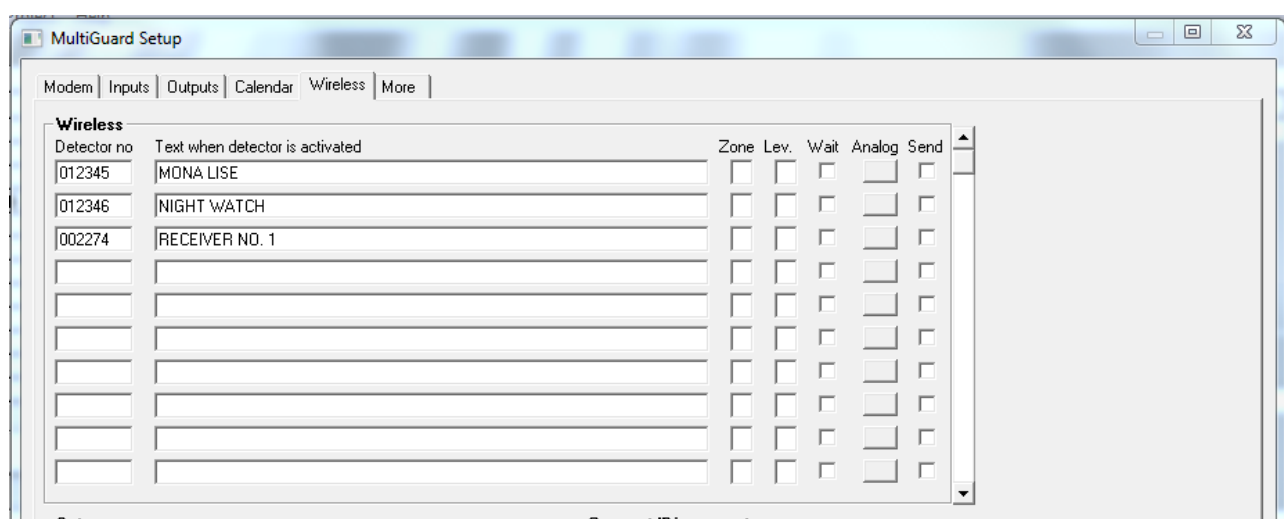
MultiGuard Setup

Modem | Inputs | Outputs | Calendar | Wireless | More

Wireless

| Detector no | Text when detector is activated | Zone | Lev. | Wait | Analog | Send |
|---|---|---|---|---|---|---|
| 012345 | MONA LISE | | | | | |
| 012346 | NIGHT WATCH | | | | | |
| 002274 | RECEIVER NO. 1 | | | | | |
| | | | | | | |
| | | | | | | |
| | | | | | | |
| | | | | | | |
| | | | | | | |
| | | | | | | |
| | | | | | | |